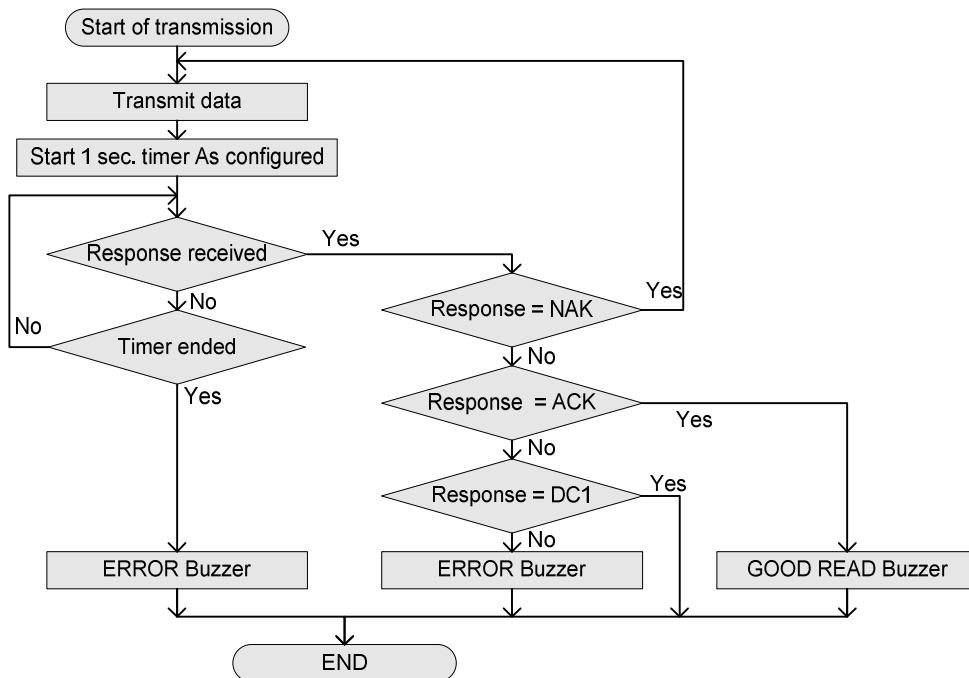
Start of transmission

Transmit data

Start 1 sec. timer As configured

Response received

Yes

No

No

Timer ended

Yes

Response = NAK

Yes

No

Response = ACK

Yes

No

Response = DC1

Yes

No

ERROR Buzzer

ERROR Buzzer

GOOD READ Buzzer

END